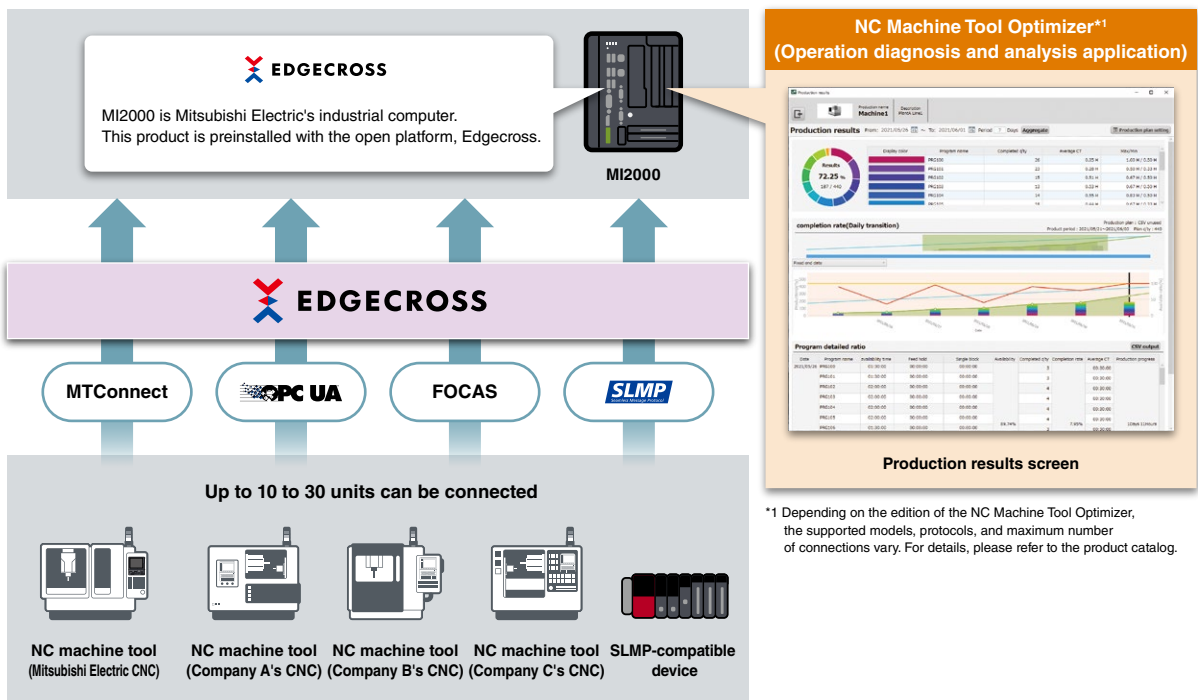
EDGECROSS

MI2000 is Mitsubishi Electric's industrial computer. This product is preinstalled with the open platform, Edgecross.

MI2000

EDGECROSS

MTConnect

OPC UA

FOCAS

SLMP
Seamless Message Protocol

Up to 10 to 30 units can be connected

NC machine tool
(Mitsubishi Electric CNC)

NC machine tool
(Company A's CNC)

NC machine tool
(Company B's CNC)

NC machine tool
(Company C's CNC)

SLMP-compatible device

NC Machine Tool Optimizer*1
(Operation diagnosis and analysis application)

Production results
Production name Machine1
Production results
Results
72.25 %
187 / 440
completion rate(Daily transition)
Program detailed ratio
CSV output

Production results screen

*1 Depending on the edition of the NC Machine Tool Optimizer, the supported models, protocols, and maximum number of connections vary. For details, please refer to the product catalog.